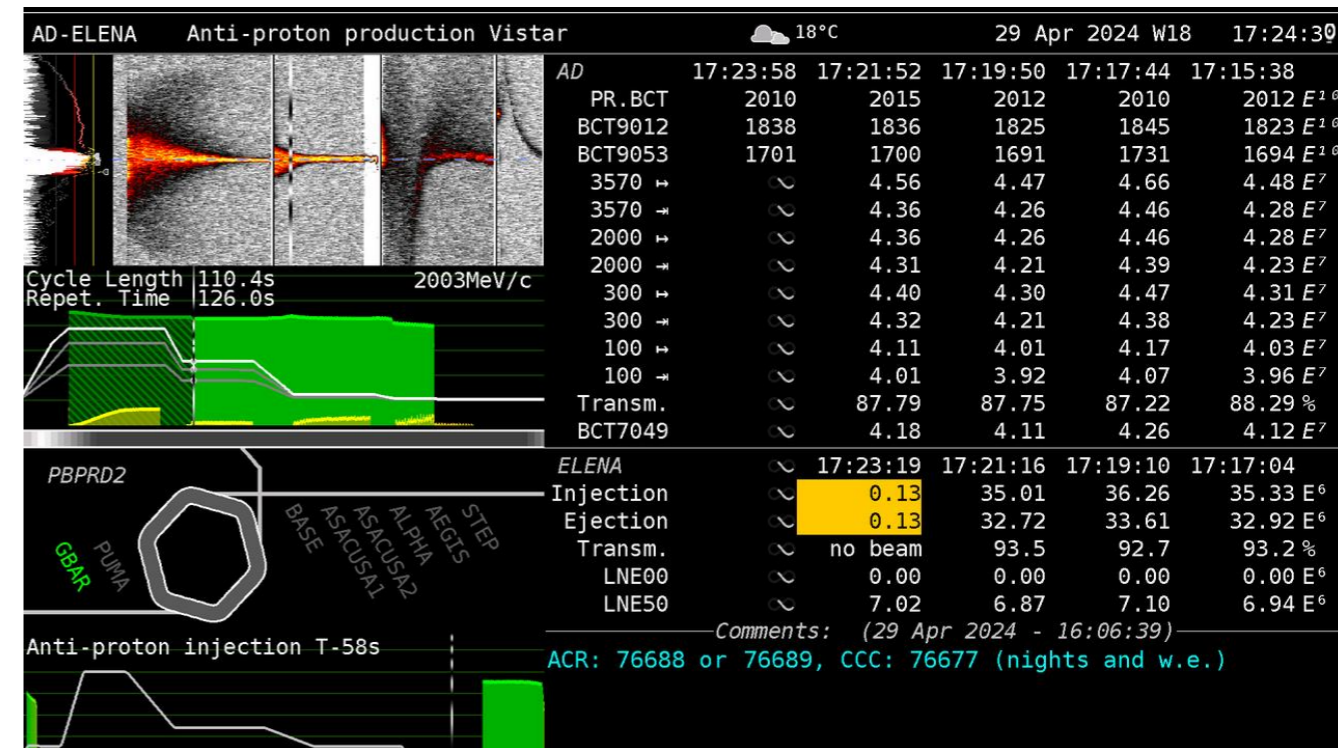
AD-ELENA Anti-proton production Vistar 18°C 29 Apr 2024 W18 17:24:30

| AD | 17:23:58 | 17:21:52 | 17:19:50 | 17:17:44 | 17:15:38 |
|---|---|---|---|---|---|
| PR.BCT | 2010 | 2015 | 2012 | 2010 | 2012 $E^{10}$ |
| BCT9012 | 1838 | 1836 | 1825 | 1845 | 1823 $E^{10}$ |
| BCT9053 | 1701 | 1700 | 1691 | 1731 | 1694 $E^{10}$ |
| 3570 ↦ | ∾ | 4.56 | 4.47 | 4.66 | 4.48 $E^7$ |
| 3570 ⇥ | ∾ | 4.36 | 4.26 | 4.46 | 4.28 $E^7$ |
| 2000 ↦ | ∾ | 4.36 | 4.26 | 4.46 | 4.28 $E^7$ |
| 2000 ⇥ | ∾ | 4.31 | 4.21 | 4.39 | 4.23 $E^7$ |
| 300 ↦ | ∾ | 4.40 | 4.30 | 4.47 | 4.31 $E^7$ |
| 300 ⇥ | ∾ | 4.32 | 4.21 | 4.38 | 4.23 $E^7$ |
| 100 ↦ | ∾ | 4.11 | 4.01 | 4.17 | 4.03 $E^7$ |
| 100 ⇥ | ∾ | 4.01 | 3.92 | 4.07 | 3.96 $E^7$ |
| Transm. | ∾ | 87.79 | 87.75 | 87.22 | 88.29 % |
| BCT7049 | ∾ | 4.18 | 4.11 | 4.26 | 4.12 $E^7$ |

Cycle Length 110.4s
Repet. Time 126.0s
2003MeV/c

| ELENA | ∾ | 17:23:19 | 17:21:16 | 17:19:10 | 17:17:04 |
|---|---|---|---|---|---|
| Injection | ∾ | 0.13 | 35.01 | 36.26 | 35.33 $E^6$ |
| Ejection | ∾ | 0.13 | 32.72 | 33.61 | 32.92 $E^6$ |
| Transm. | ∾ | no beam | 93.5 | 92.7 | 93.2 % |
| LNE00 | ∾ | 0.00 | 0.00 | 0.00 | 0.00 $E^6$ |
| LNE50 | ∾ | 7.02 | 6.87 | 7.10 | 6.94 $E^6$ |

PBPRD2
GBAR PUMA BASE ASACUSA1 ASACUSA2 ALPHA AEGIS STEP

Comments: (29 Apr 2024 - 16:06:39)
ACR: 76688 or 76689, CCC: 76677 (nights and w.e.)

Anti-proton injection T-58s